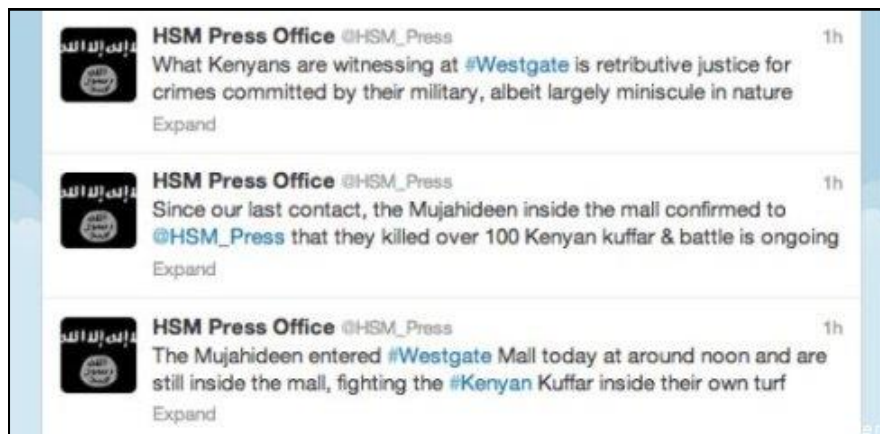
HSM Press Office @HSM_Press
1h
What Kenyans are witnessing at #Westgate is retributive justice for crimes committed by their military, albeit largely miniscule in nature
Expand

HSM Press Office @HSM_Press
1h
Since our last contact, the Mujahideen inside the mall confirmed to @HSM_Press that they killed over 100 Kenyan kuffar & battle is ongoing
Expand

HSM Press Office @HSM_Press
1h
The Mujahideen entered #Westgate Mall today at around noon and are still inside the mall, fighting the #Kenyan Kuffar inside their own turf
Expand